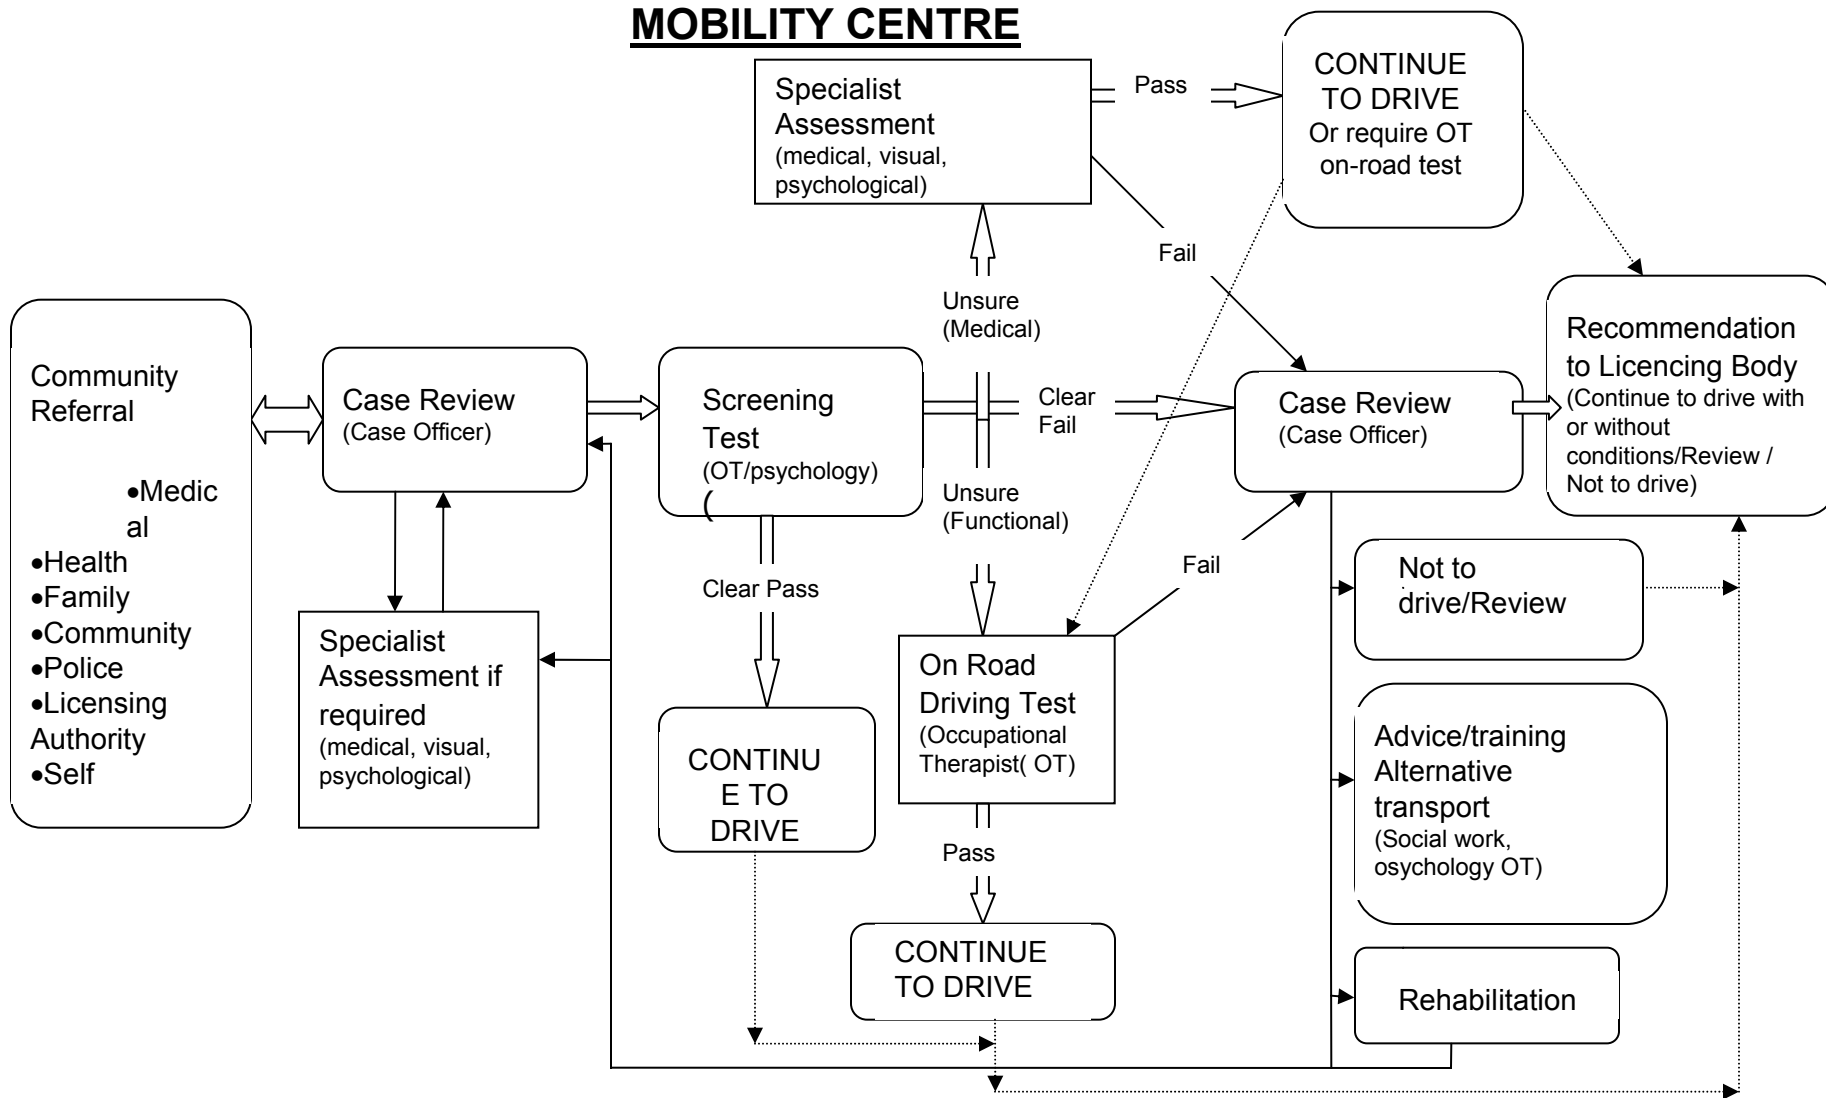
MOBILITY CENTRE

Specialist Assessment (medical, visual, psychological)

Pass

CONTINUE TO DRIVE Or require OT on-road test

Fail

Unsure (Medical)

Community Referral

•Medical
•Health
•Family
•Community
•Police
•Licensing Authority
•Self

Case Review (Case Officer)

Screening Test (OT/psychology) (

Clear Fail

Case Review (Case Officer)

Recommendation to Licencing Body (Continue to drive with or without conditions/Review / Not to drive)

Unsure (Functional)

Clear Pass

Fail

Not to drive/Review

Specialist Assessment if required (medical, visual, psychological)

On Road Driving Test (Occupational Therapist( OT)

Advice/training Alternative transport (Social work, osychology OT)

CONTINUE TO DRIVE

Pass

CONTINUE TO DRIVE

Rehabilitation